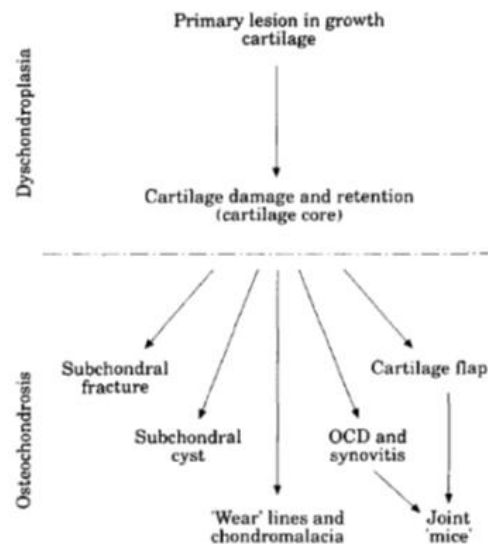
Dyschondroplasia

Primary lesion in growth cartilage

Cartilage damage and retention (cartilage core)

Osteochondrosis

Subchondral fracture

Subchondral cyst

'Wear' lines and chondromalacia

OCD and synovitis

Cartilage flap

Joint 'mice'